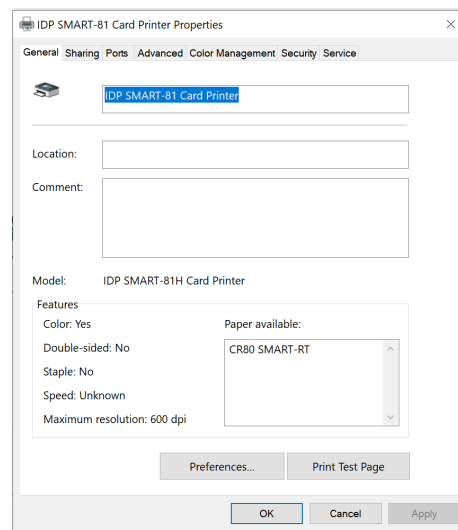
IDP SMART-81 Card Printer Properties

×

General Sharing Ports Advanced Color Management Security Service

IDP SMART-81 Card Printer

Location:

Comment:

Model: IDP SMART-81H Card Printer

Features

Color: Yes

Double-sided: No

Staple: No

Speed: Unknown

Maximum resolution: 600 dpi

Paper available:

CR80 SMART-RT

Preferences...

Print Test Page

OK

Cancel

Apply